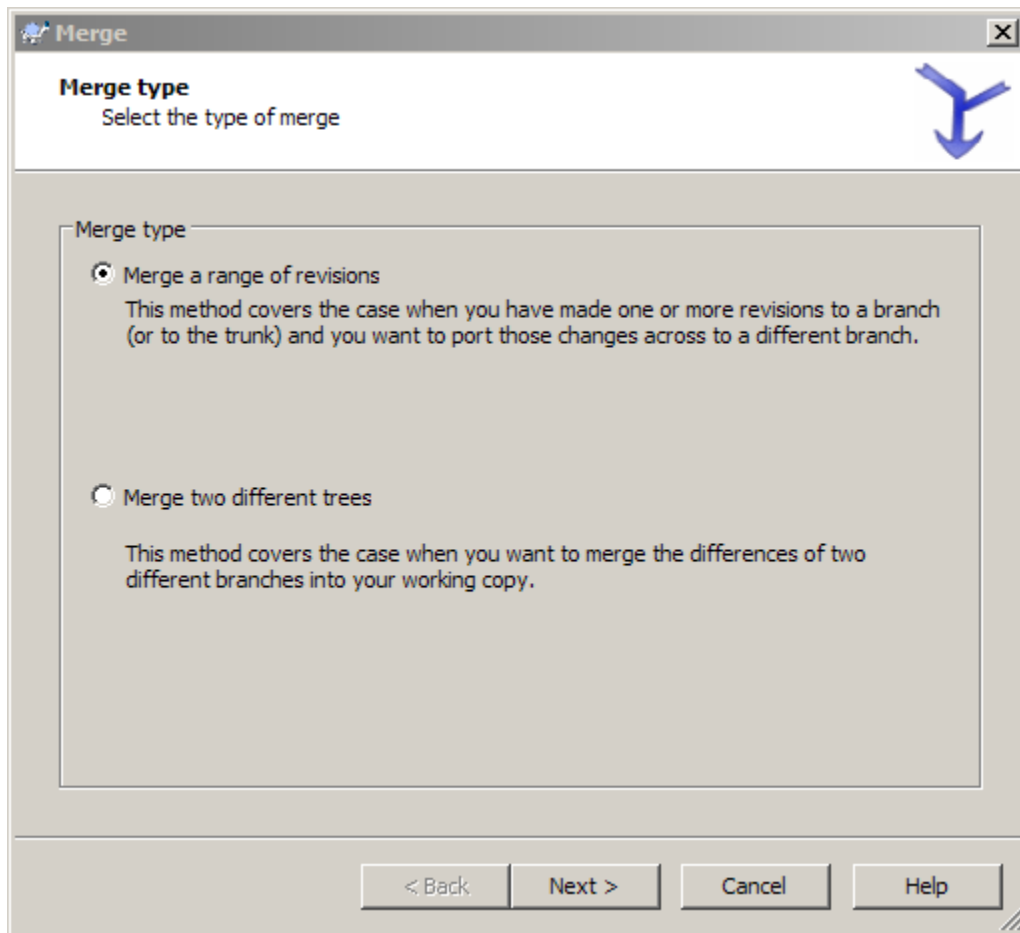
Merge

Merge type
Select the type of merge

Merge type

Merge a range of revisions

This method covers the case when you have made one or more revisions to a branch (or to the trunk) and you want to port those changes across to a different branch.

Merge two different trees

This method covers the case when you want to merge the differences of two different branches into your working copy.

< Back
Next >
Cancel
Help